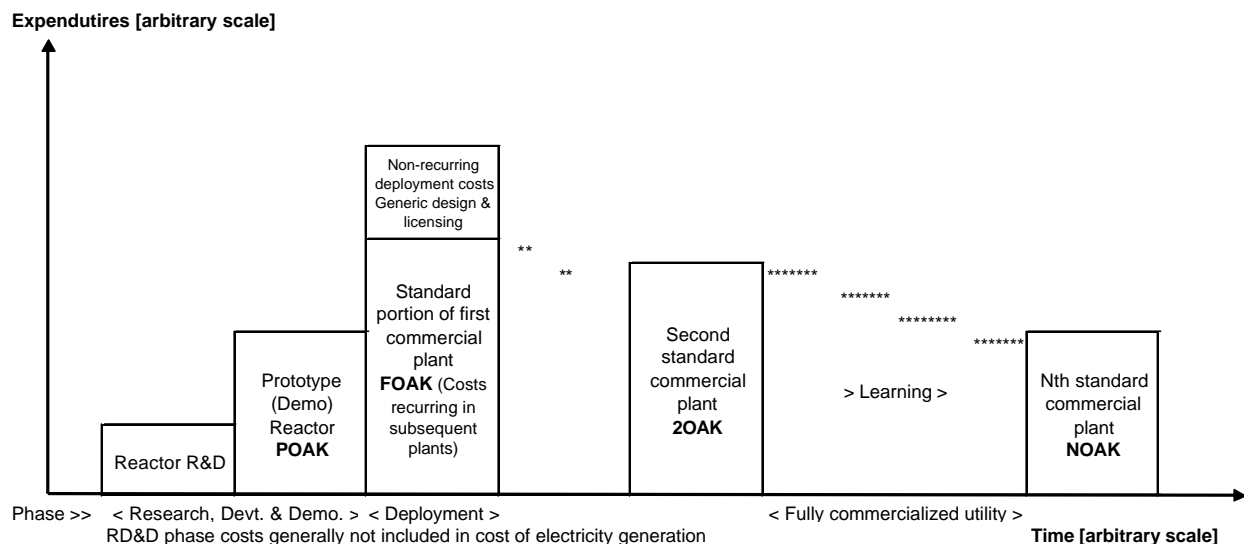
Expendutires [arbitrary scale]

Non-recurring deployment costs Generic design & licensing

**

**

Standard portion of first commercial plant **FOAK** (Costs recurring in subsequent plants)

*******

*******

********

*******

Prototype (Demo) Reactor **POAK**

Second standard commercial plant **2OAK**

> Learning >

Nth standard commercial plant **NOAK**

Reactor R&D

Phase >> < Research, Devt. & Demo. > < Deployment > < Fully commercialized utility >

RD&D phase costs generally not included in cost of electricity generation

Time [arbitrary scale]